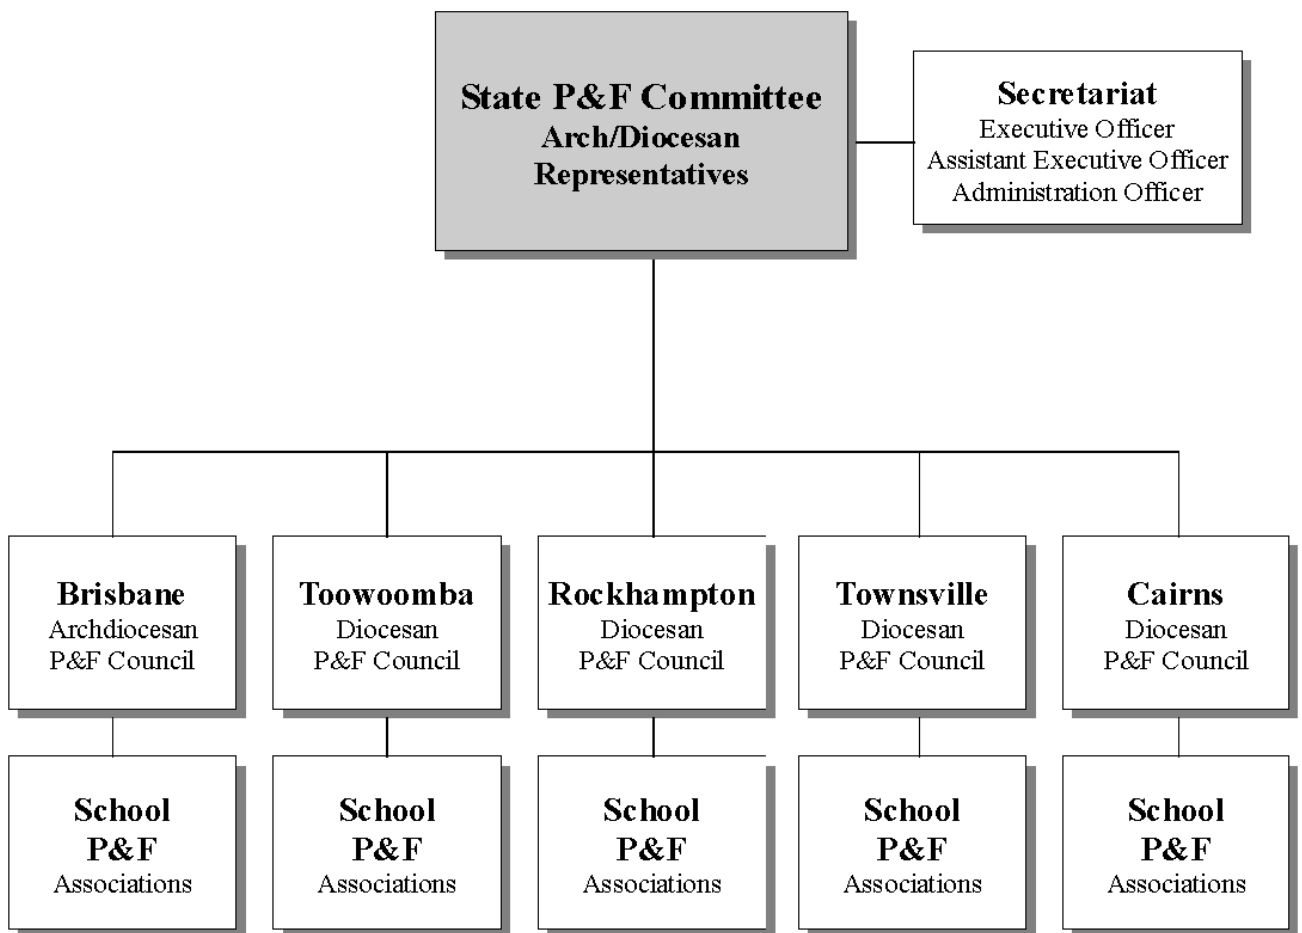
State P&F Committee
Arch/Diocesan
Representatives

Secretariat
Executive Officer
Assistant Executive Officer
Administration Officer

Brisbane
Archdiocesan
P&F Council

Toowoomba
Diocesan
P&F Council

Rockhampton
Diocesan
P&F Council

Townsville
Diocesan
P&F Council

Cairns
Diocesan
P&F Council

School
P&F
Associations

School
P&F
Associations

School
P&F
Associations

School
P&F
Associations

School
P&F
Associations